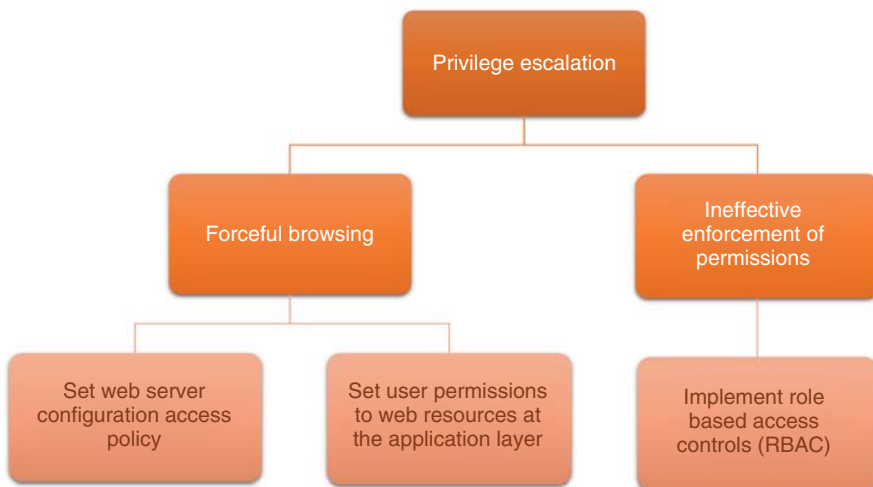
Privilege escalation

Forceful browsing

Ineffective enforcement of permissions

Set web server configuration access policy

Set user permissions to web resources at the application layer

Implement role based access controls (RBAC)